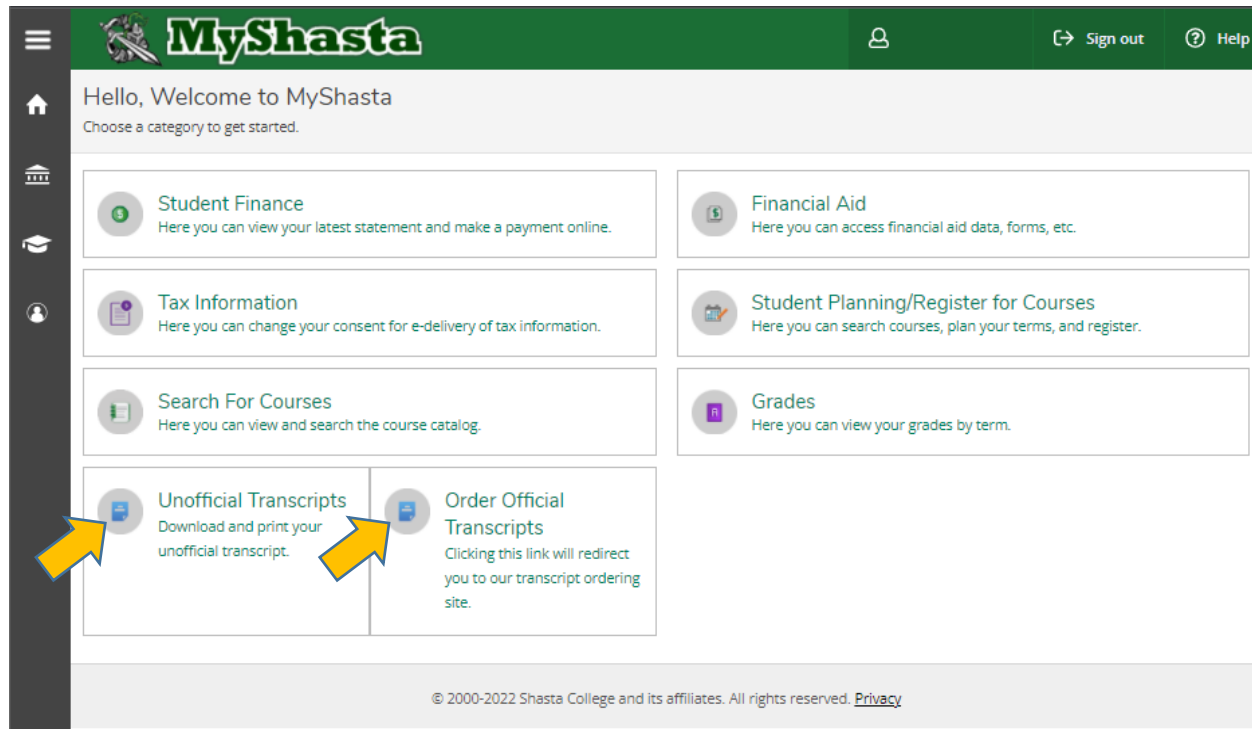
MyShasta

Sign out

Help

Hello, Welcome to MyShasta
Choose a category to get started.

Student Finance
Here you can view your latest statement and make a payment online.

Financial Aid
Here you can access financial aid data, forms, etc.

Tax Information
Here you can change your consent for e-delivery of tax information.

Student Planning/Register for Courses
Here you can search courses, plan your terms, and register.

Search For Courses
Here you can view and search the course catalog.

Grades
Here you can view your grades by term.

Unofficial Transcripts
Download and print your unofficial transcript.

Order Official Transcripts
Clicking this link will redirect you to our transcript ordering site.

© 2000-2022 Shasta College and its affiliates. All rights reserved. Privacy